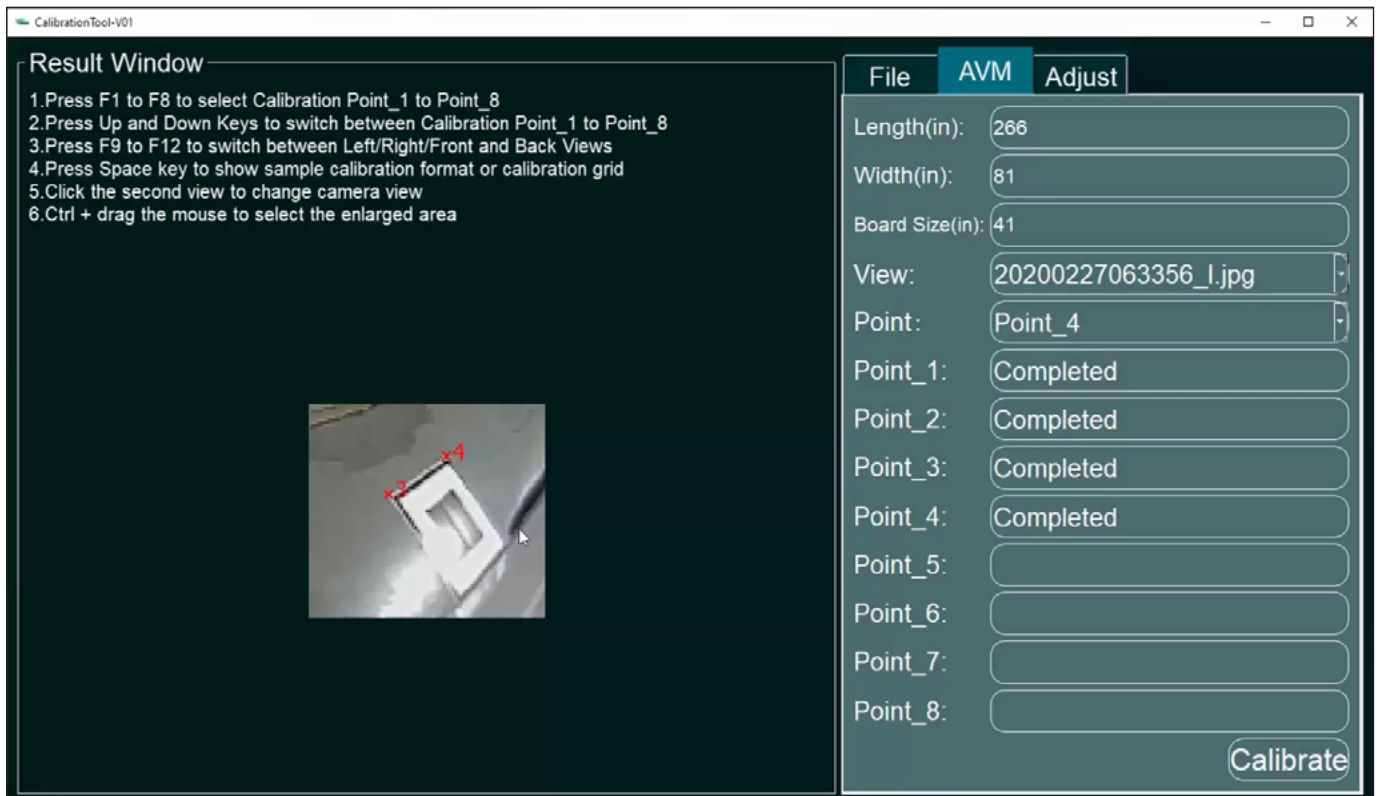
CalibrationTool-V01

Result Window

1.Press F1 to F8 to select Calibration Point_1 to Point_8
2.Press Up and Down Keys to switch between Calibration Point_1 to Point_8
3.Press F9 to F12 to switch between Left/Right/Front and Back Views
4.Press Space key to show sample calibration format or calibration grid
5.Click the second view to change camera view
6.Ctrl + drag the mouse to select the enlarged area

x4
x3

File
AVM
Adjust

Length(in): 266
Width(in): 81
Board Size(in): 41
View: 20200227063356_l.jpg
Point: Point_4
Point_1: Completed
Point_2: Completed
Point_3: Completed
Point_4: Completed
Point_5:
Point_6:
Point_7:
Point_8:
Calibrate